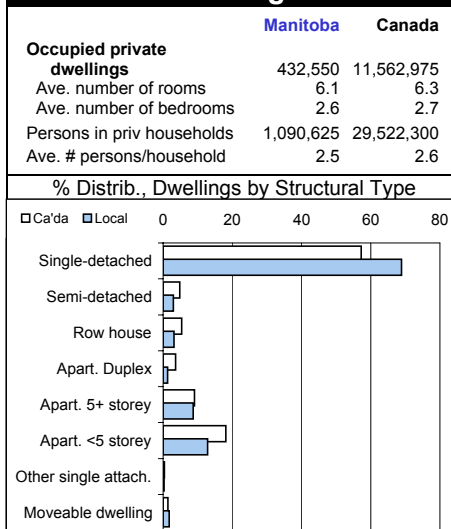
| | Manitoba | Canada |
|---|---|---|
| Occupied private dwellings | 432,550 | 11,562,975 |
| Ave. number of rooms | 6.1 | 6.3 |
| Ave. number of bedrooms | 2.6 | 2.7 |
| Persons in priv households | 1,090,625 | 29,522,300 |
| Ave. # persons/household | 2.5 | 2.6 |

% Distrib., Dwellings by Structural Type

Ca'da Local

0 20 40 60 80

Single-detached

Semi-detached

Row house

Apart. Duplex

Apart. 5+ storey

Apart. <5 storey

Other single attach.

Moveable dwelling